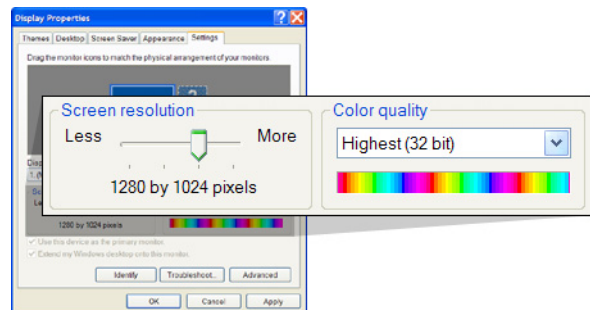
Display Properties

Themes | Desktop | Screen Saver | Appearance | Settings

Drag the monitor icons to match the physical arrangement of your monitors.

2

Disp

1. (

Sc

Le

1280 by 1024 pixels

Use this device as the primary monitor.

Extend my Windows desktop onto this monitor.

Identify | Troubleshoot... | Advanced

OK | Cancel | Apply

Screen resolution

Less

More

1280 by 1024 pixels

Color quality

Highest (32 bit)